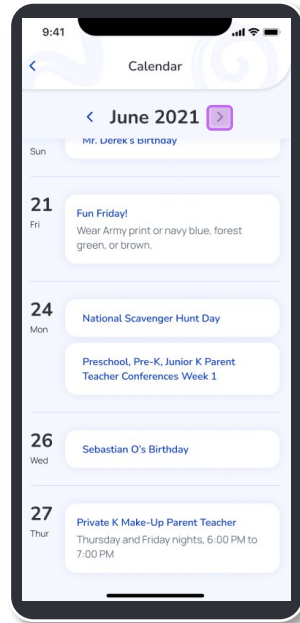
9:41

Calendar

June 2021

Sun

Mr. Derek's Birthday

21
Fri

Fun Friday!
Wear Army print or navy blue, forest green, or brown.

24
Mon

National Scavenger Hunt Day

Preschool, Pre-K, Junior K Parent Teacher Conferences Week 1

26
Wed

Sebastian O's Birthday

27
Thur

Private K Make-Up Parent Teacher
Thursday and Friday nights, 6:00 PM to 7:00 PM